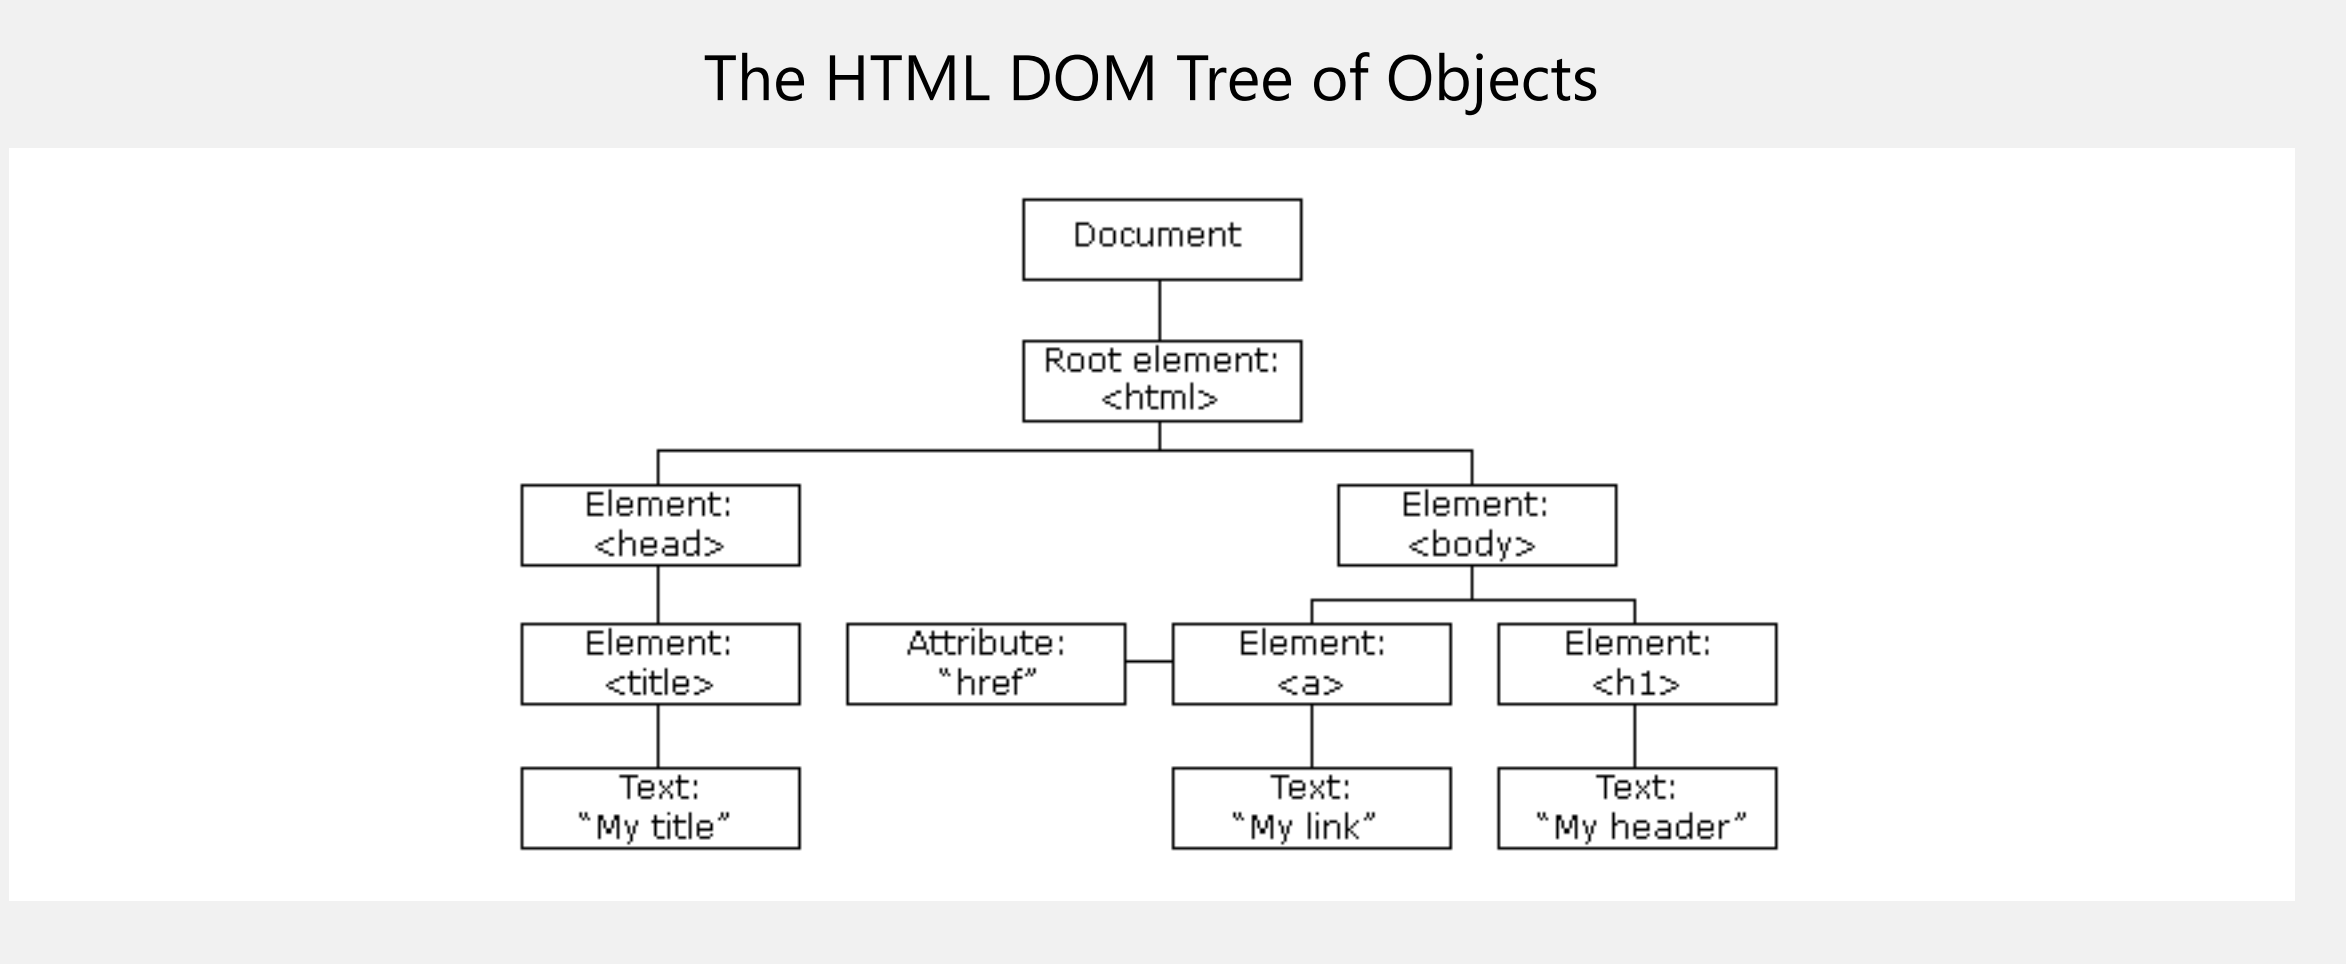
The HTML DOM Tree of Objects

Document

Root element: <html>

Element: <head>

Element: <body>

Element: <title>

Attribute: “href”

Element: <a>

Element: <h1>

Text: “My title”

Text: “My link”

Text: “My header”